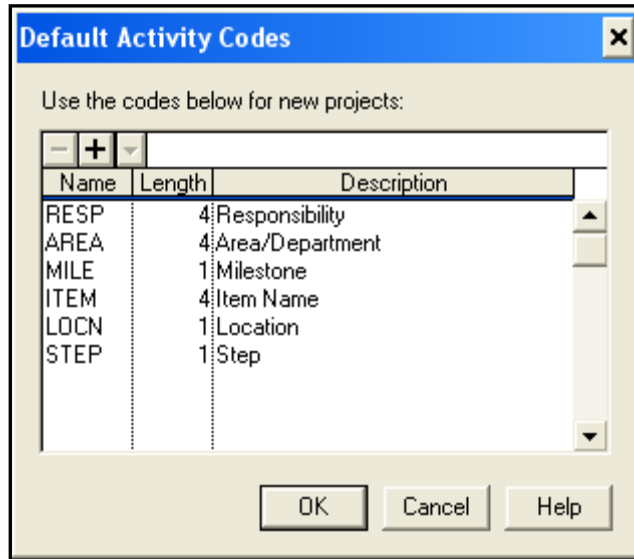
Default Activity Codes

×

Use the codes below for new projects:

− + ▾

| Name | Length | Description |
|---|---|---|
| RESP | 4 | Responsibility |
| AREA | 4 | Area/Department |
| MILE | 1 | Milestone |
| ITEM | 4 | Item Name |
| LOCN | 1 | Location |
| STEP | 1 | Step |

OK Cancel Help